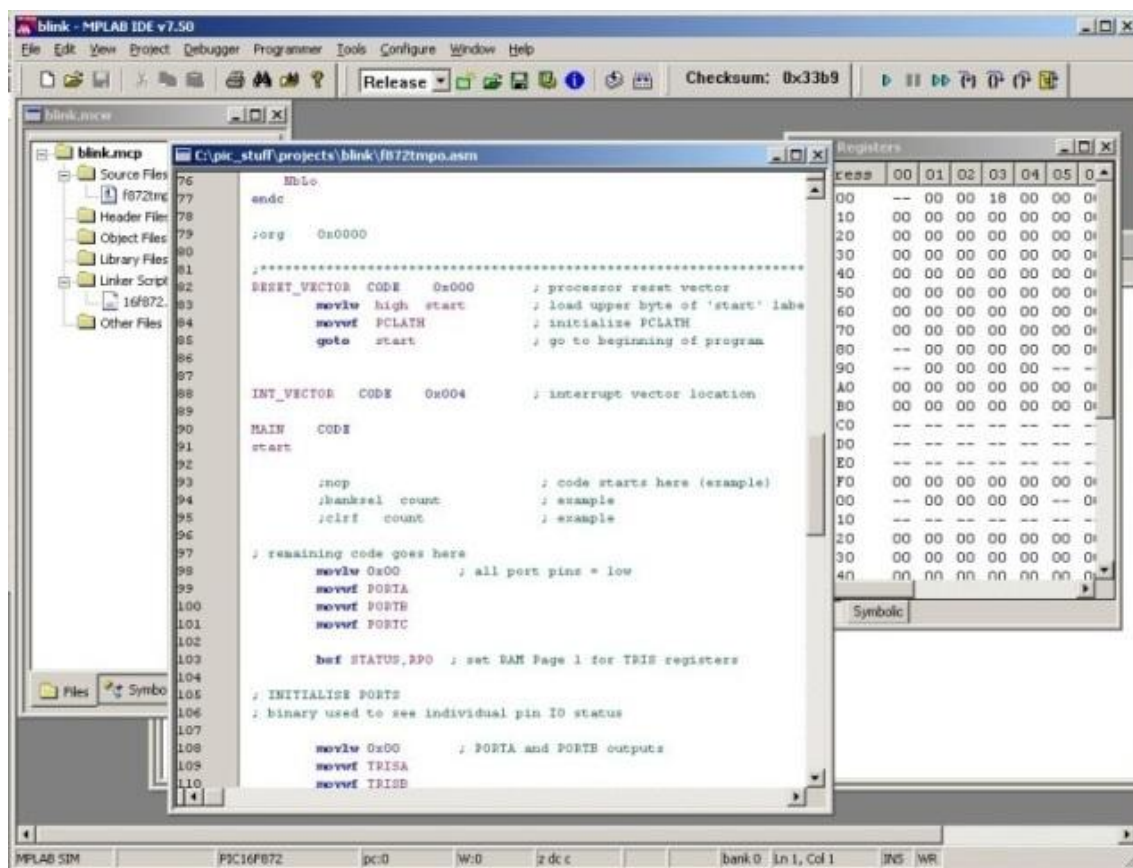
blink - MPLAB IDE v7.50

File Edit View Project Debugger Programmer Tools Configure Window Help

Release

Checksum: 0x33b9

blink.mcp

blink.mcp
Source Files
f872tmp
Header Files
Object Files
Library Files
Linker Script
16f872.
Other Files

Files Symbo

C:\pic_stuff\projects\blink\f872tmpo.asm

76 NbLo
77 endc
78
79 ;org 0x0000
80
81 ;*******************************************************
82 RESET_VECTOR CODE 0x000 ; processor reset vector
83 movlw high start ; load upper byte of 'start' labe
84 movwf PCLATH ; initialize PCLATH
85 goto start ; go to beginning of program
86
87
88 INT_VECTOR CODE 0x004 ; interrupt vector location
89
90 MAIN CODE
91 start
92
93 ;nop ; code starts here (example)
94 ;banksel count ; example
95 ;clrf count ; example
96
97 ; remaining code goes here
98 movlw 0x00 ; all port pins = low
99 movwf PORTA
100 movwf PORTB
101 movwf PORTC
102
103 bsf STATUS,RP0 ; set RAM Page 1 for TRIS registers
104
105 ; INITIALISE PORTS
106 ; binary used to see individual pin IO status
107
108 movlw 0x00 ; PORTA and PORTB outputs
109 movwf TRISA
110 movwf TRISB

Registers

| ress | 00 | 01 | 02 | 03 | 04 | 05 | 0 |
|---|---|---|---|---|---|---|---|
| 00 | -- | 00 | 00 | 18 | 00 | 00 | 0 |
| 10 | 00 | 00 | 00 | 00 | 00 | 00 | 0 |
| 20 | 00 | 00 | 00 | 00 | 00 | 00 | 0 |
| 30 | 00 | 00 | 00 | 00 | 00 | 00 | 0 |
| 40 | 00 | 00 | 00 | 00 | 00 | 00 | 0 |
| 50 | 00 | 00 | 00 | 00 | 00 | 00 | 0 |
| 60 | 00 | 00 | 00 | 00 | 00 | 00 | 0 |
| 70 | 00 | 00 | 00 | 00 | 00 | 00 | 0 |
| 80 | -- | 00 | 00 | 00 | 00 | 00 | 0 |
| 90 | -- | 00 | 00 | 00 | 00 | -- | - |
| A0 | 00 | 00 | 00 | 00 | 00 | 00 | 0 |
| B0 | 00 | 00 | 00 | 00 | 00 | 00 | 0 |
| C0 | -- | -- | -- | -- | -- | -- | - |
| D0 | -- | -- | -- | -- | -- | -- | - |
| E0 | -- | -- | -- | -- | -- | -- | - |
| F0 | 00 | 00 | 00 | 00 | 00 | 00 | 0 |
| 00 | -- | 00 | 00 | 00 | 00 | -- | 0 |
| 10 | -- | -- | -- | -- | -- | -- | - |
| 20 | 00 | 00 | 00 | 00 | 00 | 00 | 0 |
| 30 | 00 | 00 | 00 | 00 | 00 | 00 | 0 |
| 40 | 00 | 00 | 00 | 00 | 00 | 00 | 0 |

Symbolic

MPLAB SIM PIC16F872 pc:0 W:0 z dc c bank 0 Ln 1, Col 1 INS WR